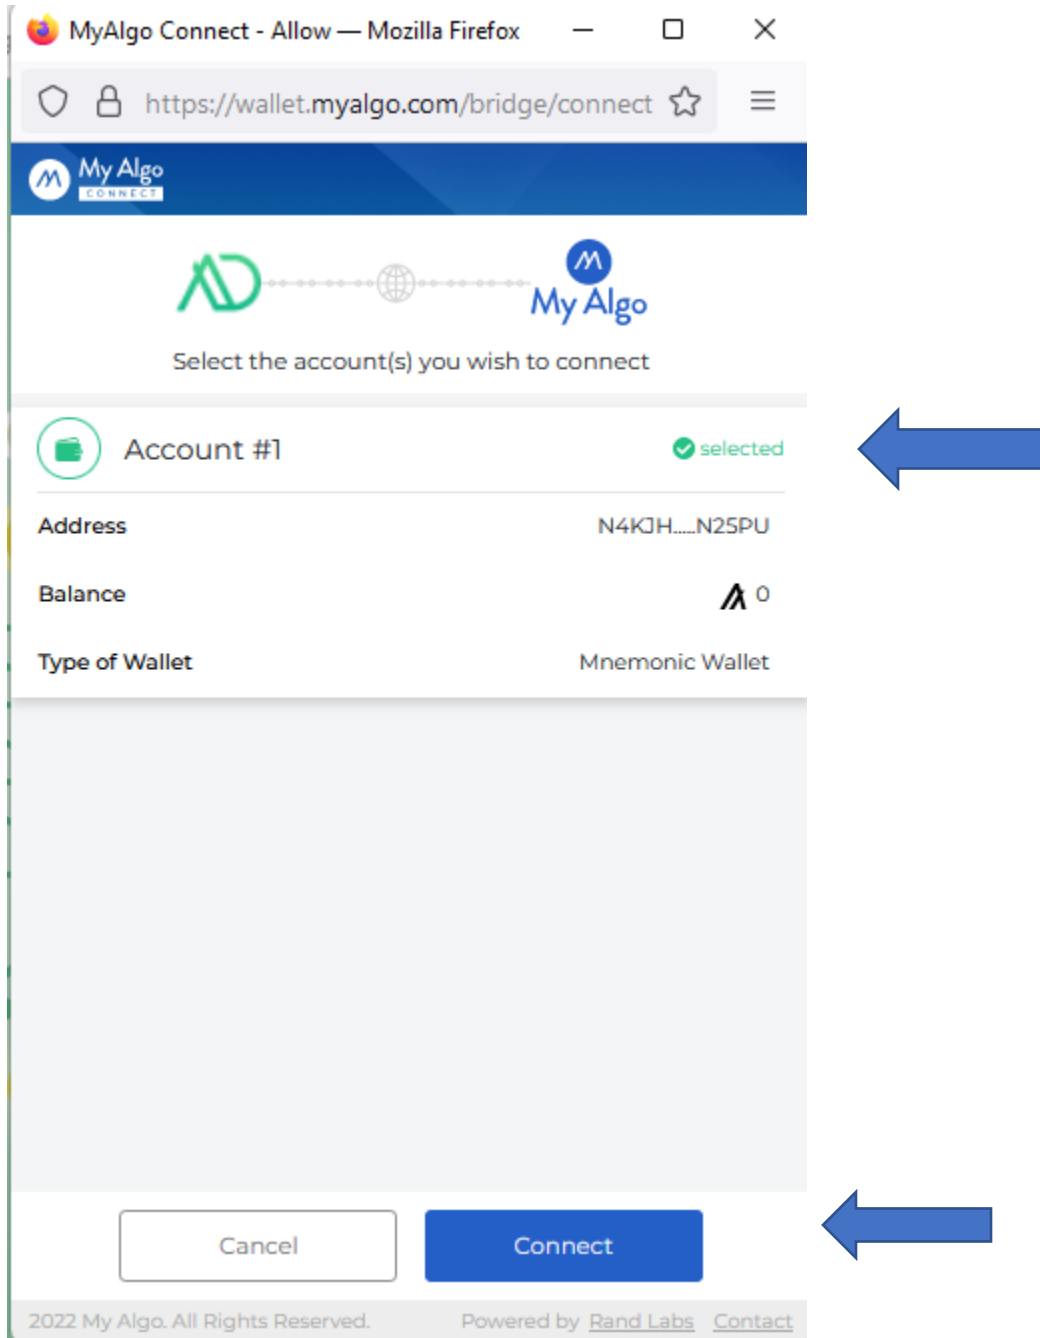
MyAlgo Connect - Allow — Mozilla Firefox

https://wallet.myalgo.com/bridge/connect

My Algo
CONNECT

My Algo

Select the account(s) you wish to connect

Account #1 selected

Address N4KJH.....N25PU

Balance 0

Type of Wallet Mnemonic Wallet

Cancel Connect

2022 My Algo. All Rights Reserved. Powered by Rand Labs Contact